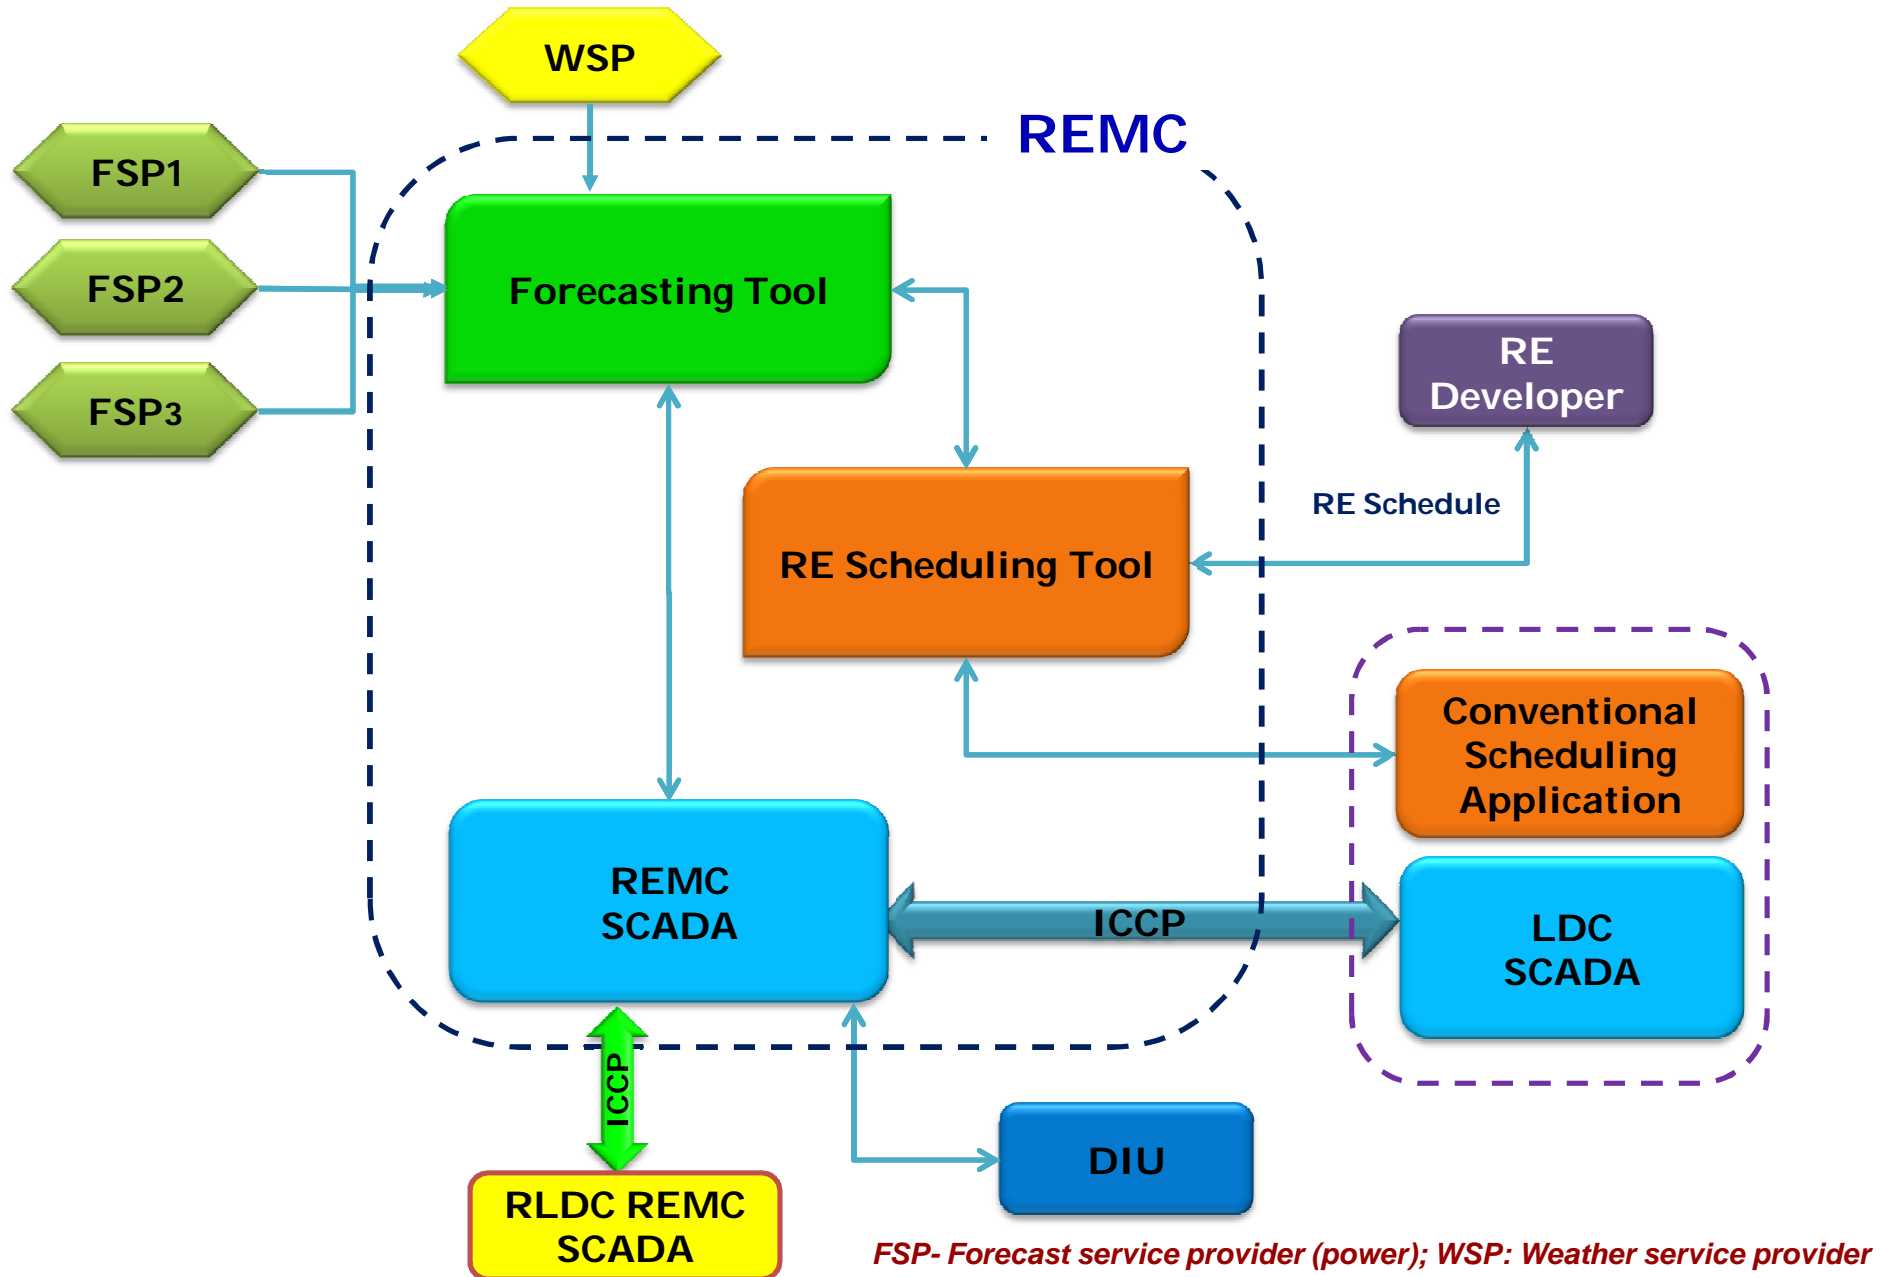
WSP

REMC

FSP1

FSP2

FSP3

Forecasting Tool

RE Developer

RE Schedule

RE Scheduling Tool

Conventional Scheduling Application

REMC SCADA

ICCP

LDC SCADA

ICCP

DIU

RLDC REMC SCADA

FSP- Forecast service provider (power); WSP: Weather service provider